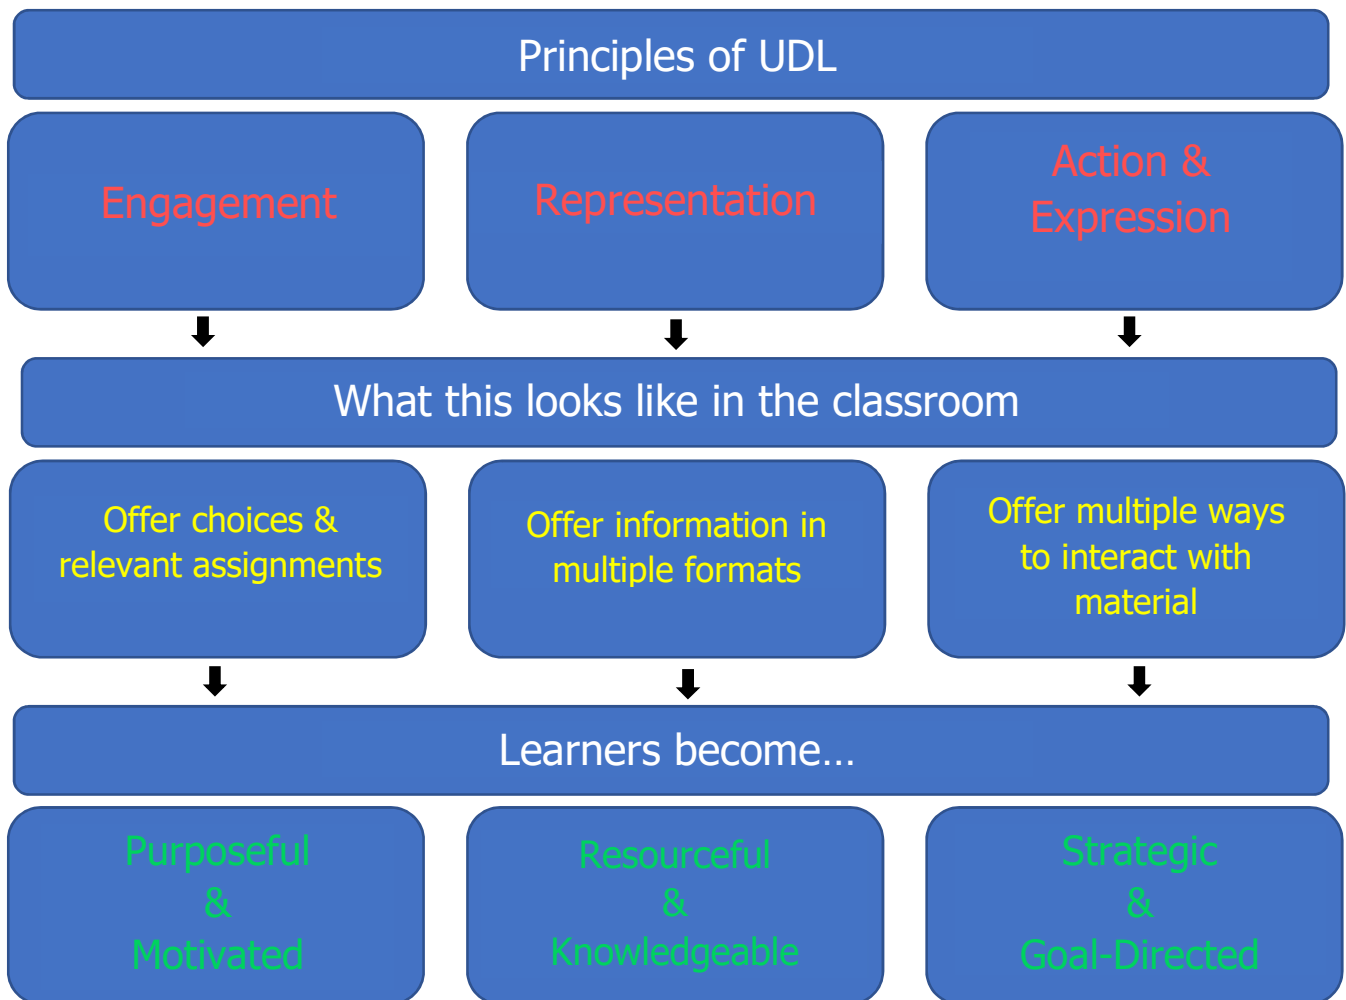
Principles of UDL

Engagement

Representation

Action & Expression

What this looks like in the classroom

Offer choices & relevant assignments

Offer information in multiple formats

Offer multiple ways to interact with material

Learners become…

Purposeful & Motivated

Resourceful & Knowledgeable

Strategic & Goal-Directed